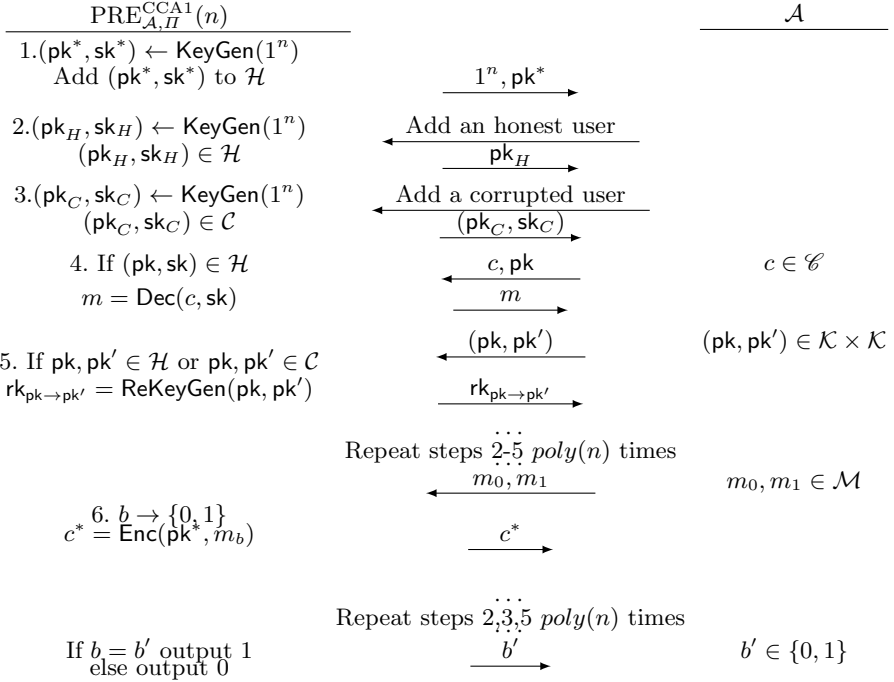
$\mathrm{PRE}^{\mathrm{CCA1}}_{\mathcal{A},\Pi}(n)$

$\mathcal{A}$

1. $(\mathsf{pk}^*, \mathsf{sk}^*) \leftarrow \mathsf{KeyGen}(1^n)$
Add $(\mathsf{pk}^*, \mathsf{sk}^*)$ to $\mathcal{H}$

$1^n, \mathsf{pk}^*$

2. $(\mathsf{pk}_H, \mathsf{sk}_H) \leftarrow \mathsf{KeyGen}(1^n)$
$(\mathsf{pk}_H, \mathsf{sk}_H) \in \mathcal{H}$

Add an honest user

$\mathsf{pk}_H$

3. $(\mathsf{pk}_C, \mathsf{sk}_C) \leftarrow \mathsf{KeyGen}(1^n)$
$(\mathsf{pk}_C, \mathsf{sk}_C) \in \mathcal{C}$

Add a corrupted user

$(\mathsf{pk}_C, \mathsf{sk}_C)$

4. If $(\mathsf{pk}, \mathsf{sk}) \in \mathcal{H}$
$m = \mathsf{Dec}(c, \mathsf{sk})$

$c, \mathsf{pk}$

$c \in \mathscr{C}$

$m$

$(\mathsf{pk}, \mathsf{pk}')$

$(\mathsf{pk}, \mathsf{pk}') \in \mathcal{K} \times \mathcal{K}$

5. If $\mathsf{pk}, \mathsf{pk}' \in \mathcal{H}$ or $\mathsf{pk}, \mathsf{pk}' \in \mathcal{C}$
$\mathsf{rk}_{\mathsf{pk} \to \mathsf{pk}'} = \mathsf{ReKeyGen}(\mathsf{pk}, \mathsf{pk}')$

$\mathsf{rk}_{\mathsf{pk} \to \mathsf{pk}'}$

...
Repeat steps 2-5 $poly(n)$ times
...

$m_0, m_1$

$m_0, m_1 \in \mathcal{M}$

6. $b \to \{0,1\}$
$c^* = \mathsf{Enc}(\mathsf{pk}^*, m_b)$

$c^*$

...
Repeat steps 2,3,5 $poly(n)$ times
...

If $b = b'$ output 1
else output 0

$b'$

$b' \in \{0,1\}$